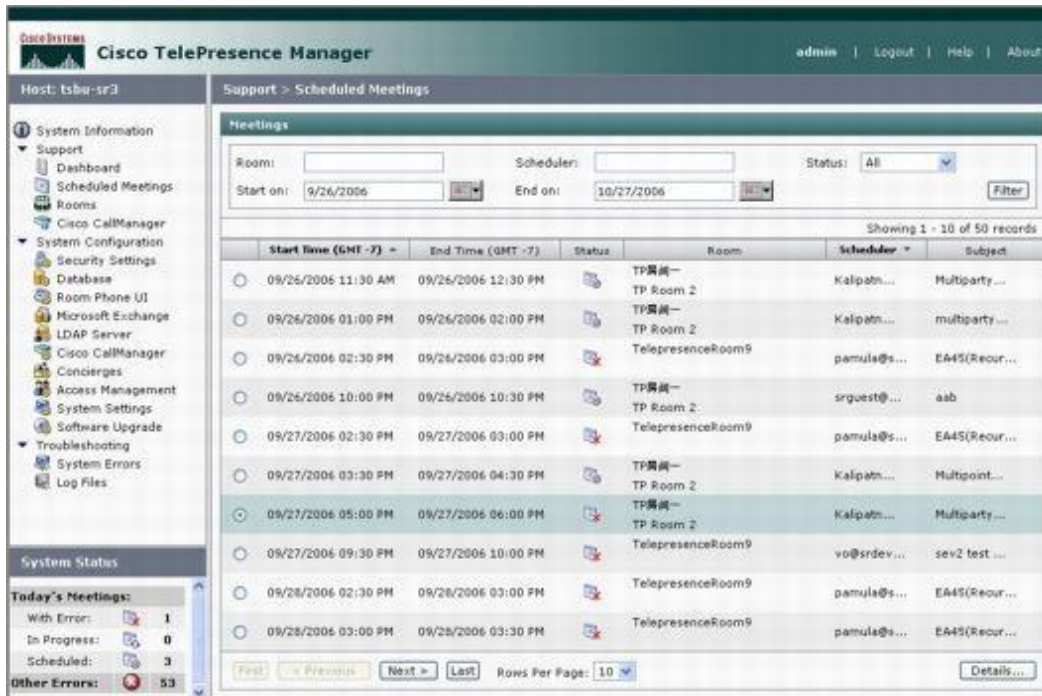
CISCO SYSTEMS
Cisco TelePresence Manager
admin | Logout | Help | About

Host: tsbu-sr3

System Information
Support
Dashboard
Scheduled Meetings
Rooms
Cisco CallManager
System Configuration
Security Settings
Database
Room Phone UI
Microsoft Exchange
LDAP Server
Cisco CallManager
Concierges
Access Management
System Settings
Software Upgrade
Troubleshooting
System Errors
Log Files

System Status

Today's Meetings:
With Error: 1
In Progress: 0
Scheduled: 3
Other Errors: 53

Support > Scheduled Meetings

Meetings

Room:
Scheduler:
Status: All
Start on: 9/26/2006
End on: 10/27/2006
Filter

Showing 1 - 10 of 50 records

| | Start Time (GMT -7) | End Time (GMT -7) | Status | Room | Scheduler | Subject |
|---|---|---|---|---|---|---|
| ○ | 09/26/2006 11:30 AM | 09/26/2006 12:30 PM | | TP蓝调一 TP Room 2 | Kalipatn... | Multiparty... |
| ○ | 09/26/2006 01:00 PM | 09/26/2006 02:00 PM | | TP蓝调一 TP Room 2 | Kalipatn... | multiparty... |
| ○ | 09/26/2006 02:30 PM | 09/26/2006 03:00 PM | | TelepresenceRoom9 | pamula@s... | EA45(Recur... |
| ○ | 09/26/2006 10:00 PM | 09/26/2006 10:30 PM | | TP蓝调一 TP Room 2 | srguest@... | aab |
| ○ | 09/27/2006 02:30 PM | 09/27/2006 03:00 PM | | TelepresenceRoom9 | pamula@s... | EA45(Recur... |
| ○ | 09/27/2006 03:30 PM | 09/27/2006 04:30 PM | | TP蓝调一 TP Room 2 | Kalipatn... | Multipoint... |
| ⊙ | 09/27/2006 05:00 PM | 09/27/2006 06:00 PM | | TP蓝调一 TP Room 2 | Kalipatn... | Multiparty... |
| ○ | 09/27/2006 09:30 PM | 09/27/2006 10:00 PM | | TelepresenceRoom9 | vo@srdev... | sev2 test ... |
| ○ | 09/28/2006 02:30 PM | 09/28/2006 03:00 PM | | TelepresenceRoom9 | pamula@s... | EA45(Recur... |
| ○ | 09/28/2006 03:00 PM | 09/28/2006 03:30 PM | | TelepresenceRoom9 | pamula@s... | EA45(Recur... |

First | < Previous | Next > | Last | Rows Per Page: 10 | Details...